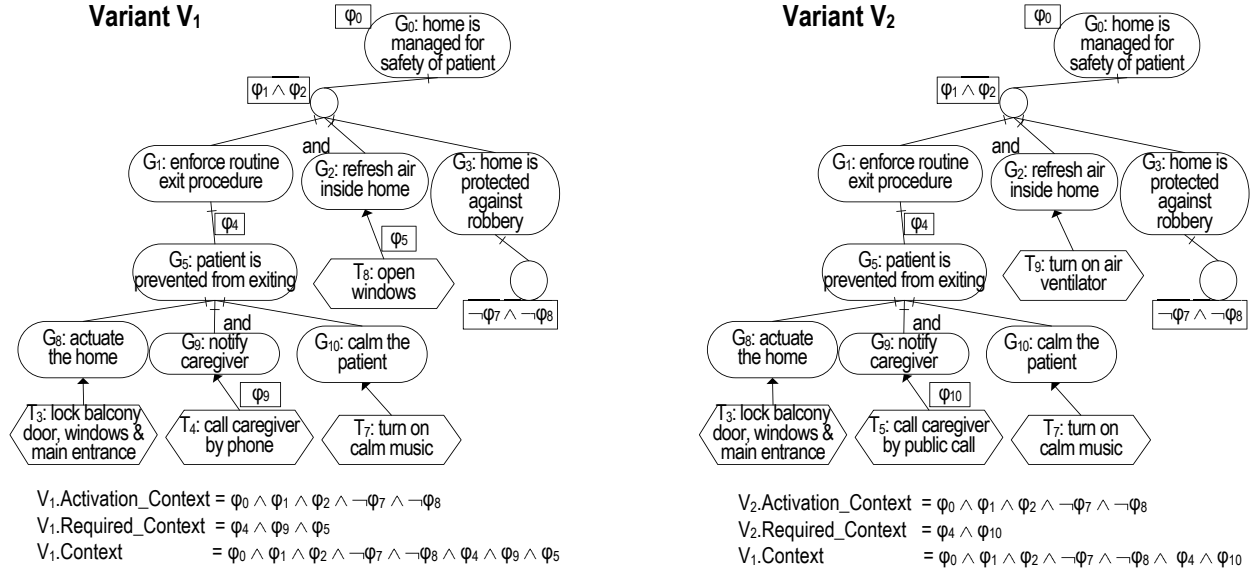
Variant $V_1$

$\varphi_0$

$G_0$: home is managed for safety of patient

$\varphi_1 \wedge \varphi_2$

and

$G_1$: enforce routine exit procedure

$G_2$: refresh air inside home

$G_3$: home is protected against robbery

$\varphi_4$

$\varphi_5$

$G_5$: patient is prevented from exiting

$T_8$: open windows

$\neg\varphi_7 \wedge \neg\varphi_8$

and

$G_8$: actuate the home

$G_9$: notify caregiver

$G_{10}$: calm the patient

$\varphi_9$

$T_3$: lock balcony door, windows & main entrance

$T_4$: call caregiver by phone

$T_7$: turn on calm music

$V_1$.Activation_Context = $\varphi_0 \wedge \varphi_1 \wedge \varphi_2 \wedge \neg\varphi_7 \wedge \neg\varphi_8$
$V_1$.Required_Context = $\varphi_4 \wedge \varphi_9 \wedge \varphi_5$
$V_1$.Context = $\varphi_0 \wedge \varphi_1 \wedge \varphi_2 \wedge \neg\varphi_7 \wedge \neg\varphi_8 \wedge \varphi_4 \wedge \varphi_9 \wedge \varphi_5$

Variant $V_2$

$\varphi_0$

$G_0$: home is managed for safety of patient

$\varphi_1 \wedge \varphi_2$

and

$G_1$: enforce routine exit procedure

$G_2$: refresh air inside home

$G_3$: home is protected against robbery

$\varphi_4$

$G_5$: patient is prevented from exiting

$T_9$: turn on air ventilator

$\neg\varphi_7 \wedge \neg\varphi_8$

and

$G_8$: actuate the home

$G_9$: notify caregiver

$G_{10}$: calm the patient

$\varphi_{10}$

$T_3$: lock balcony door, windows & main entrance

$T_5$: call caregiver by public call

$T_7$: turn on calm music

$V_2$.Activation_Context = $\varphi_0 \wedge \varphi_1 \wedge \varphi_2 \wedge \neg\varphi_7 \wedge \neg\varphi_8$
$V_2$.Required_Context = $\varphi_4 \wedge \varphi_{10}$
$V_1$.Context = $\varphi_0 \wedge \varphi_1 \wedge \varphi_2 \wedge \neg\varphi_7 \wedge \neg\varphi_8 \wedge \varphi_4 \wedge \varphi_{10}$